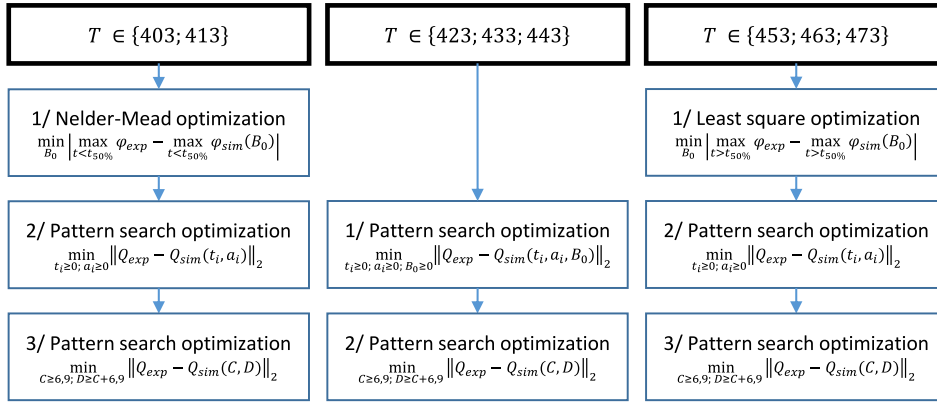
$T \in \{403; 413\}$

1/ Nelder-Mead optimization
$\min_{B_0} \left| \max_{t<t_{50\%}} \varphi_{exp} - \max_{t<t_{50\%}} \varphi_{sim}(B_0) \right|$

2/ Pattern search optimization
$\min_{t_i \geq 0;\, a_i \geq 0} \left\| Q_{exp} - Q_{sim}(t_i, a_i) \right\|_2$

3/ Pattern search optimization
$\min_{C \geq 6{,}9;\, D \geq C+6{,}9} \left\| Q_{exp} - Q_{sim}(C, D) \right\|_2$

$T \in \{423; 433; 443\}$

1/ Pattern search optimization
$\min_{t_i \geq 0;\, a_i \geq 0;\, B_0 \geq 0} \left\| Q_{exp} - Q_{sim}(t_i, a_i, B_0) \right\|_2$

2/ Pattern search optimization
$\min_{C \geq 6{,}9;\, D \geq C+6{,}9} \left\| Q_{exp} - Q_{sim}(C, D) \right\|_2$

$T \in \{453; 463; 473\}$

1/ Least square optimization
$\min_{B_0} \left| \max_{t>t_{50\%}} \varphi_{exp} - \max_{t>t_{50\%}} \varphi_{sim}(B_0) \right|$

2/ Pattern search optimization
$\min_{t_i \geq 0;\, a_i \geq 0} \left\| Q_{exp} - Q_{sim}(t_i, a_i) \right\|_2$

3/ Pattern search optimization
$\min_{C \geq 6{,}9;\, D \geq C+6{,}9} \left\| Q_{exp} - Q_{sim}(C, D) \right\|_2$